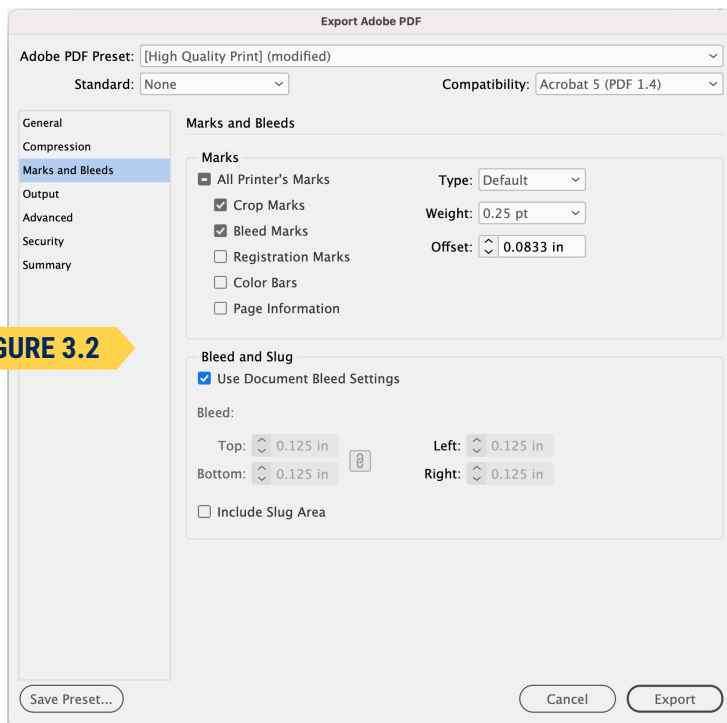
Export Adobe PDF

Adobe PDF Preset: [High Quality Print] (modified)

Standard: None

Compatibility: Acrobat 5 (PDF 1.4)

General
Compression
Marks and Bleeds
Output
Advanced
Security
Summary

Marks and Bleeds

Marks

All Printer's Marks
Crop Marks
Bleed Marks
Registration Marks
Color Bars
Page Information

Type: Default
Weight: 0.25 pt
Offset: 0.0833 in

GURE 3.2

Bleed and Slug

Use Document Bleed Settings

Bleed:

Top: 0.125 in
Bottom: 0.125 in
Left: 0.125 in
Right: 0.125 in

Include Slug Area

Save Preset...

Cancel

Export